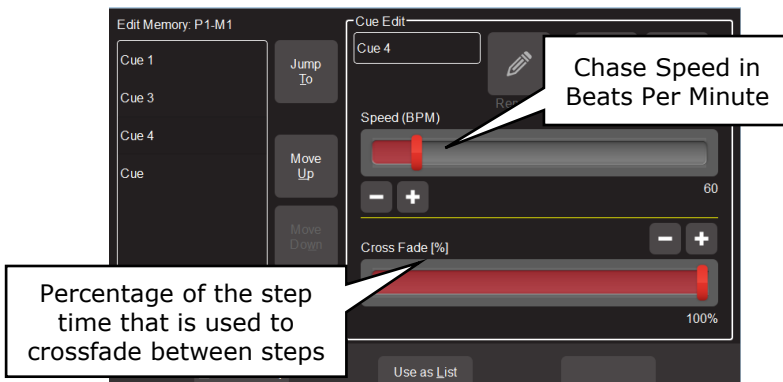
Edit Memory: P1-M1

Cue 1

Cue 3

Cue 4

Cue

Jump To

Move Up

Move Down

Cue Edit

Cue 4

Ren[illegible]

Chase Speed in Beats Per Minute

Speed (BPM)

−

+

60

Cross Fade [%]

−

+

100%

Percentage of the step time that is used to crossfade between steps

Use as List